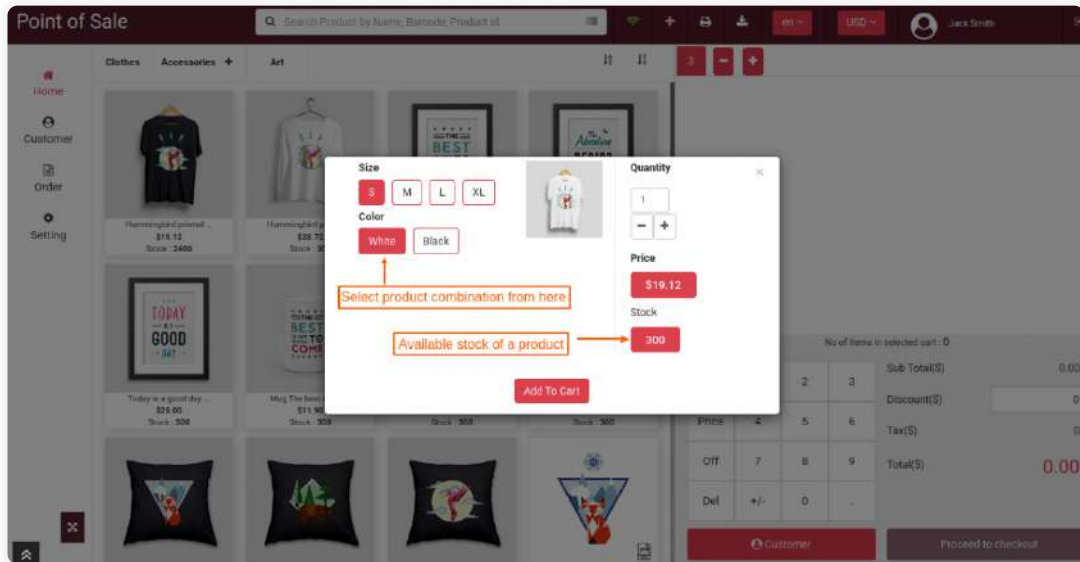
Point of Sale

Search Product by Name, Barcode, Product id

en

USD

Jack Smith

Home

Customer

Order

Setting

Clothes Accessories + Art

3 − +

Hummingbird printed ...
$19.12
Stock : 2400

Hummingbird p...
$29.72
Stock : 3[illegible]

Today is a good day ...
$29.00
Stock : 300

Mug The best ...
$11.90
Stock : 300

Stock : 300

Stock : 300

Size

S M L XL

Color

White Black

Select product combination from here

Quantity

1

− +

Price

$19.12

Stock

Available stock of a product

300

Add To Cart

No of items in selected cart : 0

2 3

Sub Total($) 0.00

Price 4 5 6

Discount($) 0

Off 7 8 9

Tax($) 0

Del +/- 0 .

Total($) 0.00

Customer

Proceed to checkout